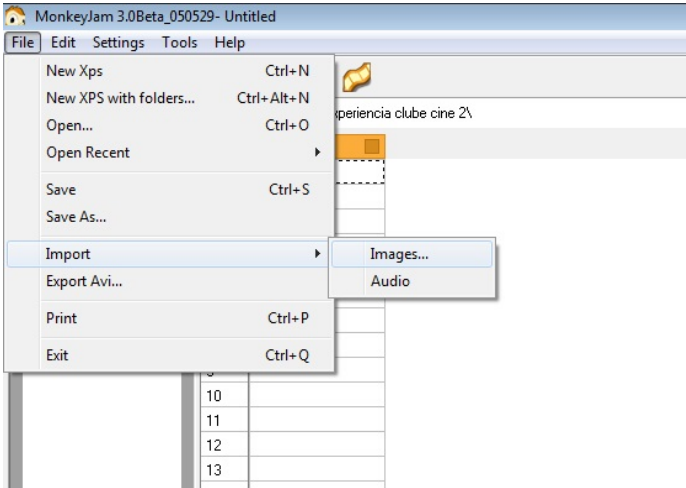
MonkeyJam 3.0Beta_050529- Untitled

File Edit Settings Tools Help

New Xps Ctrl+N
New XPS with folders... Ctrl+Alt+N
Open... Ctrl+O
Open Recent
Save Ctrl+S
Save As...
Import
Export Avi...
Print Ctrl+P
Exit Ctrl+Q

Images...
Audio

xperiencia clube cine 2\

10
11
12
13